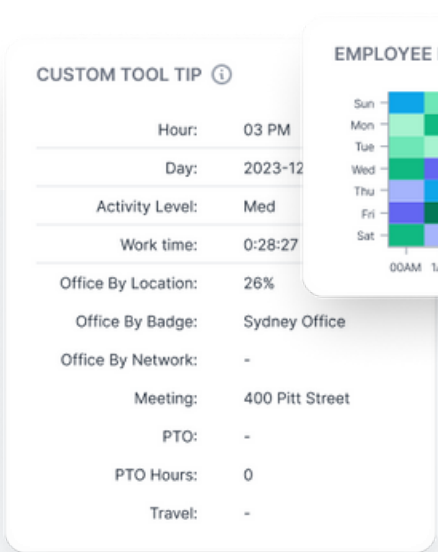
CUSTOM TOOL TIP ⓘ

| | |
|---|---|
| Hour: | 03 PM |
| Day: | 2023-12 |
| Activity Level: | Med |
| Work time: | 0:28:27 |
| Office By Location: | 26% |
| Office By Badge: | Sydney Office |
| Office By Network: | - |
| Meeting: | 400 Pitt Street |
| PTO: | - |
| PTO Hours: | 0 |
| Travel: | - |

EMPLOYEE

Sun
Mon
Tue
Wed
Thu
Fri
Sat

00AM 1